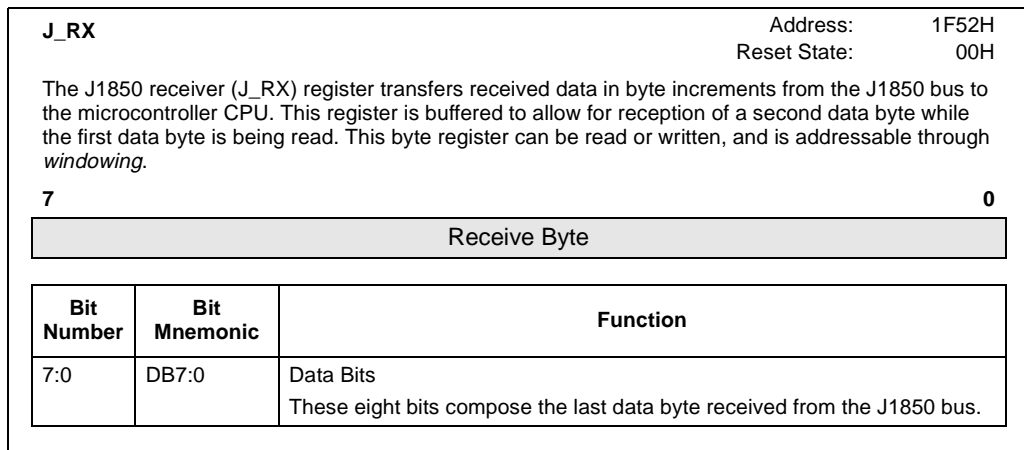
J_RX

Address: 1F52H
Reset State: 00H

The J1850 receiver (J_RX) register transfers received data in byte increments from the J1850 bus to the microcontroller CPU. This register is buffered to allow for reception of a second data byte while the first data byte is being read. This byte register can be read or written, and is addressable through windowing.

7 0

Receive Byte

| Bit Number | Bit Mnemonic | Function |
|---|---|---|
| 7:0 | DB7:0 | Data Bits<br>These eight bits compose the last data byte received from the J1850 bus. |